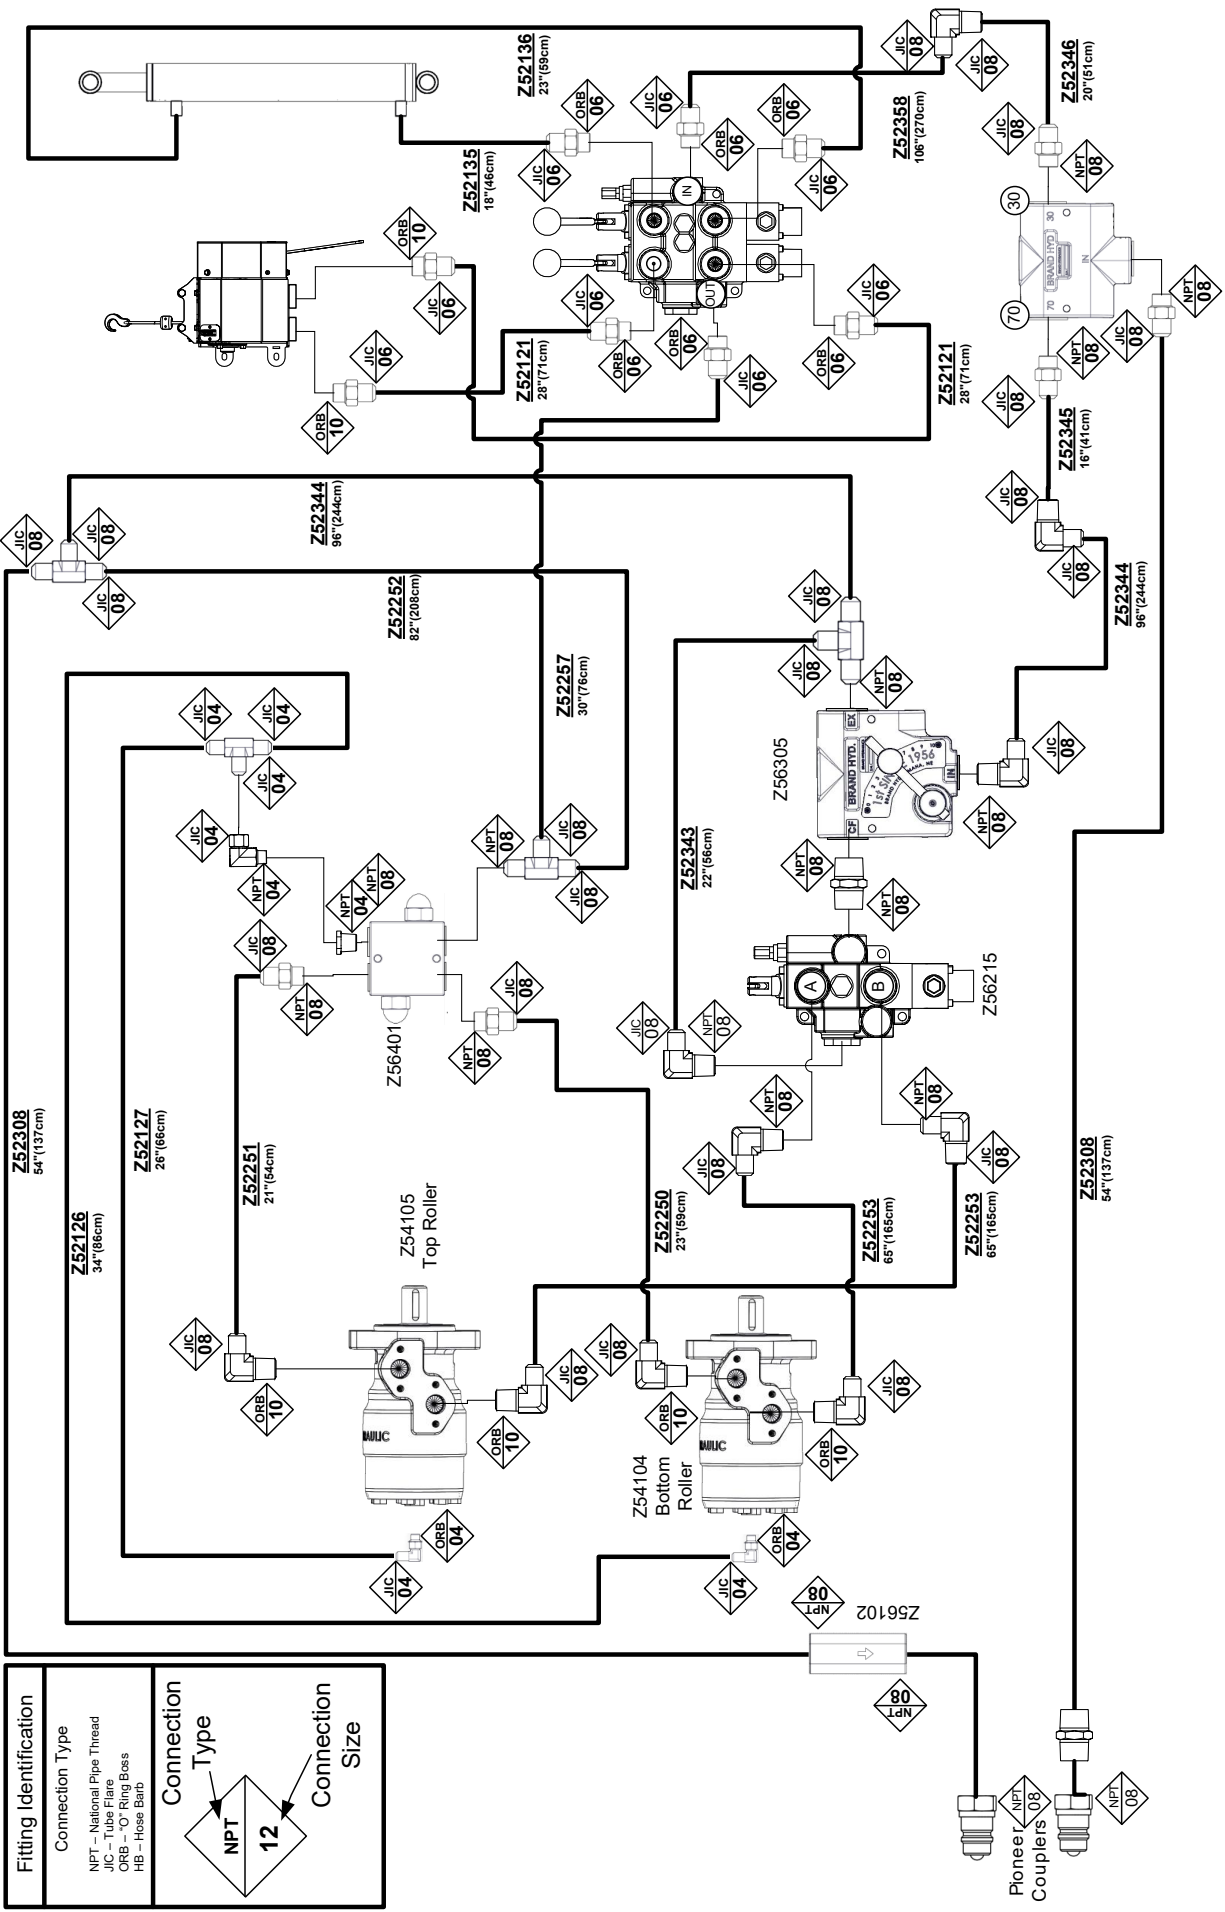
Z52136
23"(59cm)

JIC 08

JIC 08

Z52346
20"(51cm)

ORB 06

JIC 06

ORB 06

ORB 06

Z52358
106"(270cm)

JIC 08

NPT 08

Z52135
18"(46cm)

JIC 06

IN

JIC 06

30

30

BRAND HYD.

IN

70

70

ORB 10

JIC 06

JIC 06

OUT

JIC 06

NPT 08

JIC 08

NPT 08

JIC 06

ORB 06

ORB 06

JIC 06

ORB 06

JIC 08

ORB 10

Z52121
28"(71cm)

Z52121
28"(71cm)

Z52345
16"(41cm)

JIC 08

Z52344
96"(244cm)

JIC 08

JIC 08

JIC 08

JIC 08

Z52252
82"(208cm)

JIC 08

Z52344
96"(244cm)

JIC 08

NPT 08

Z52257
30"(76cm)

JIC 04

JIC 04

EX

JIC 08

JIC 04

Z56305

BRAND HYD.

1956

IN

CF

JIC 04

NPT 08

JIC 08

NPT 04

NPT 04

NPT 08

Z52343
22"(56cm)

NPT 08

JIC 08

NPT 08

JIC 08

NPT 08

A

B

Z56215

JIC 08

NPT 08

NPT 08

Z56401

NPT 08

NPT 08

Z52308
54"(137cm)

Z52127
26"(66cm)

Z52251
21"(54cm)

JIC 08

JIC 08

Z52126
34"(86cm)

Z54105
Top Roller

Z52250
23"(59cm)

Z52253
65"(165cm)

Z52253
65"(165cm)

Z52308
54"(137cm)

JIC 08

JIC 08

JIC 08

JIC 08

ORB 10

ORB 10

ORB 10

ORB 10

Z54104
Bottom
Roller

ORB 04

ORB 04

JIC 04

JIC 04

NPT 08

Z56102

NPT 08

Fitting Identification

Connection Type

NPT – National Pipe Thread
JIC – Tube Flare
ORB – "O" Ring Boss
HB – Hose Barb

Connection Type

NPT

12

Connection Size

NPT 08

NPT 08

Pioneer
Couplers